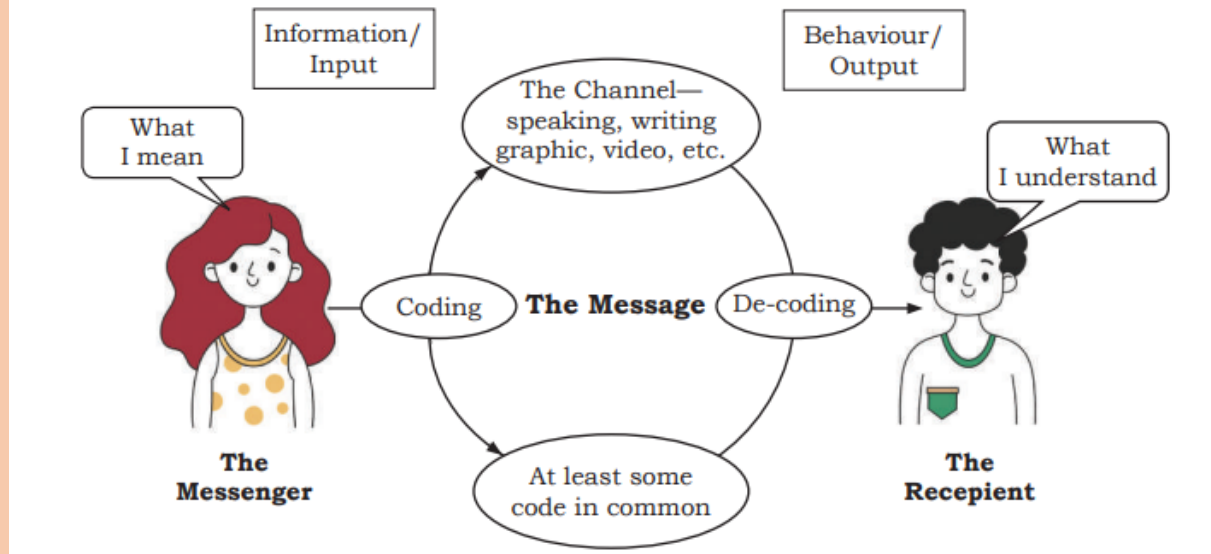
Information/
Input

Behaviour/
Output

What
I mean

The Channel—
speaking, writing
graphic, video, etc.

What
I understand

Coding

The Message

De-coding

At least some
code in common

The
Messenger

The
Recepient